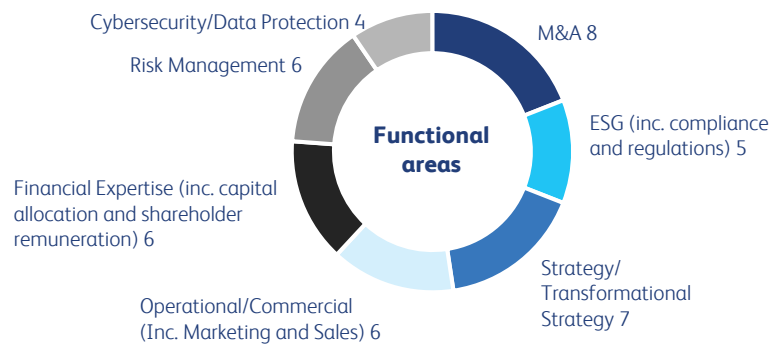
Cybersecurity/Data Protection 4

M&A 8

Risk Management 6

Functional areas

ESG (inc. compliance and regulations) 5

Financial Expertise (inc. capital allocation and shareholder remuneration) 6

Strategy/ Transformational Strategy 7

Operational/Commercial (Inc. Marketing and Sales) 6